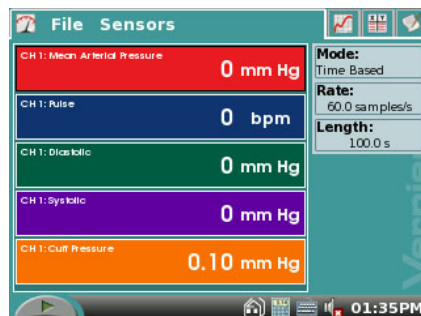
File Sensors

CH 1: Mean Arterial Pressure
0 mm Hg

CH 1: Pulse
0 bpm

CH 1: Diastolic
0 mm Hg

CH 1: Systolic
0 mm Hg

CH 1: Cuff Pressure
0.10 mm Hg

Mode:
Time Based

Rate:
60.0 samples/s

Length:
100.0 s

Vernier

01:35PM